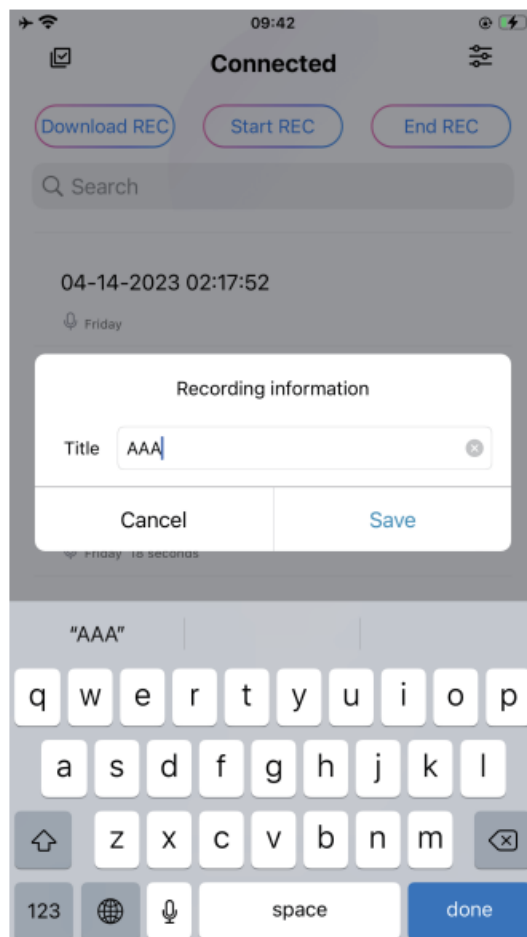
09:42

Connected

Download REC
Start REC
End REC

Search

04-14-2023 02:17:52
Friday

Recording information

Title AAA

Cancel
Save

Friday 18 seconds

"AAA"

q w e r t y u i o p
a s d f g h j k l
z x c v b n m
123 space done